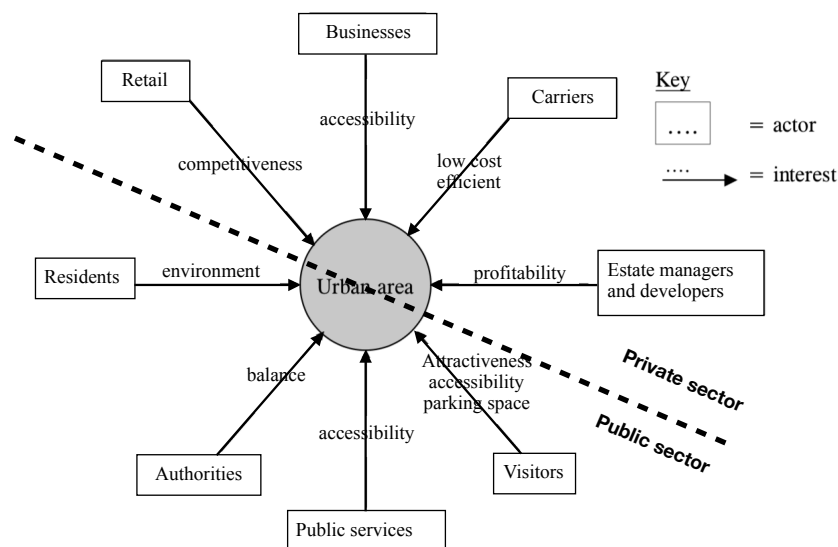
Businesses

Retail

Carriers

Key

.... = actor

.... = interest

accessibility

competitiveness

low cost efficient

Residents

environment

Urban area

profitability

Estate managers and developers

balance

Attractiveness accessibility parking space

Private sector

Public sector

accessibility

Authorities

Visitors

Public services